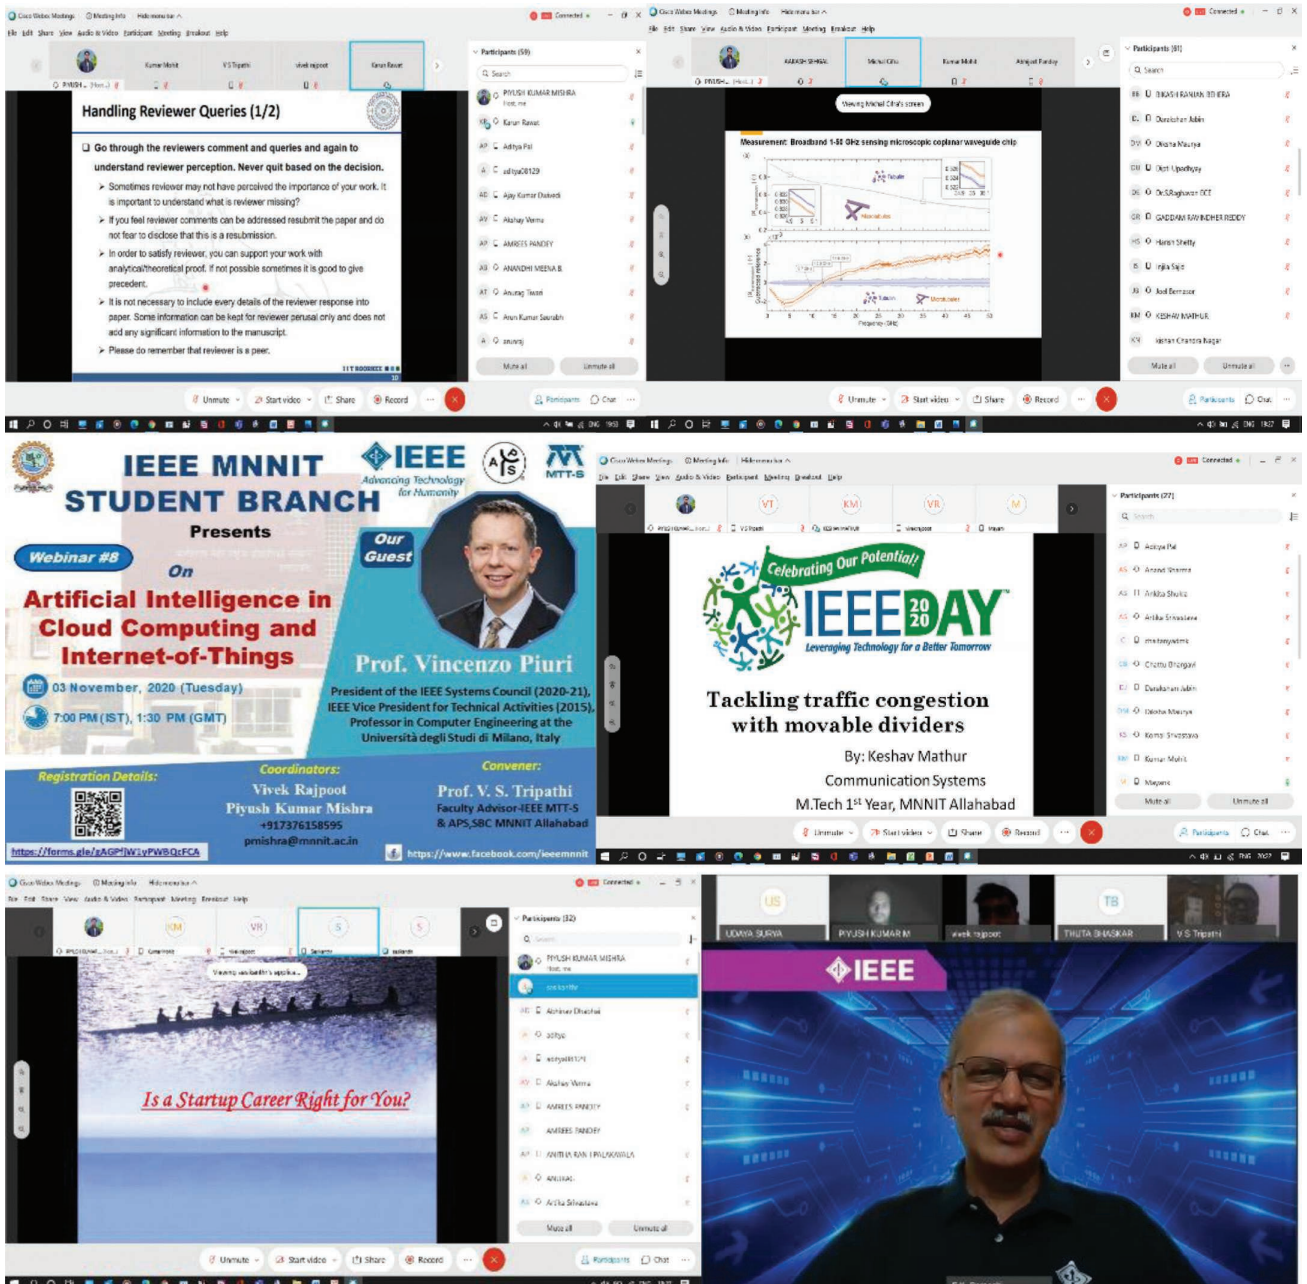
Cisco Webex Meetings  Meeting Info  Hide menu bar
File Edit Share View Audio & Video Participant Meeting Breakout Help
Connected

Kumar Mohit  V S Tripathi  vivek rajpoot  Karan Rawat

Handling Reviewer Queries (1/2)

Go through the reviewers comment and queries and again to understand reviewer perception. Never quit based on the decision.

Sometimes reviewer may not have perceived the importance of your work. It is important to understand what is reviewer missing?

If you feel reviewer comments can be addressed resubmit the paper and do not fear to disclose that this is a resubmission.

In order to satisfy reviewer, you can support your work with analytical/theoretical proof. If not possible sometimes it is good to give precedent.

It is not necessary to include every details of the reviewer response into paper. Some information can be kept for reviewer perusal only and does not add any significant information to the manuscript.

Please do remember that reviewer is a peer.

IIT ROORKEE

Participants (59)
Search
PIYUSH KUMAR MISHRA
Host, me
Karan Rawat
Aditya Pal
aditya08129
Ajay Kumar Dwivedi
Akshay Verma
AMREES PANDEY
ANANDHI MEENA B
Anurag Tiwari
Arun Kumar Saurabh
anurag
Mute all  Unmute all

Unmute  Start video  Share  Record  Participants  Chat

Cisco Webex Meetings  Meeting Info  Hide menu bar
File Edit Share View Audio & Video Participant Meeting Breakout Help
Connected
AAKASH SEHRAL  Michal Cifra  Kumar Mohit  Abhijeet Pandey
Viewing Michal Cifra's screen
Measurement: Broadband 1-50 GHz sensing microscopic coplanar waveguide chip
Frequency (GHz)

Participants (81)
Search
BIKASH RANJAN BEHERA
Darakshan Jabin
Diksha Maurya
Dipti Upadhyay
Dr.S.Raghavan DCE
GADDAM RAVINDHER REDDY
Harish Shetty
Injila Sajid
Joel Bernasor
KESHAV MATHUR
Kishan Chandra Nagar
Mute all  Unmute all
Unmute  Start video  Share  Record  Participants  Chat

IEEE MNNIT STUDENT BRANCH
Presents
IEEE Advancing Technology for Humanity
MTT-S
Webinar #8
On
Artificial Intelligence in Cloud Computing and Internet-of-Things
Our Guest
03 November, 2020 (Tuesday)
7:00 PM (IST), 1:30 PM (GMT)
Prof. Vincenzo Piuri
President of the IEEE Systems Council (2020-21), IEEE Vice President for Technical Activities (2015), Professor in Computer Engineering at the Università degli Studi di Milano, Italy
Registration Details:
Coordinators:
Vivek Rajpoot
Piyush Kumar Mishra
+917376158595
pmishra@mnnit.ac.in
Convener:
Prof. V. S. Tripathi
Faculty Advisor-IEEE MTT-S & APS,SBC MNNIT Allahabad
https://forms.gle/gAGPfW1yPWBQcFCA
https://www.facebook.com/ieeemnnit

Cisco Webex Meetings  Meeting Info  Hide menu bar
File Edit Share View Audio & Video Participant Meeting Breakout Help
Connected
VT  KM  VR  M
Celebrating Our Potential!
IEEE DAY 2020
Leveraging Technology for a Better Tomorrow
Tackling traffic congestion with movable dividers
By: Keshav Mathur
Communication Systems
M.Tech 1$^{st}$ Year, MNNIT Allahabad

Participants (27)
Search
Aditya Pal
Anand Sharma
Ankita Shukla
Artika Srivastava
Chettu Bhargavi
Darakshan Jabin
Diksha Maurya
Komal Srivastava
Kumar Mohit
Mute all  Unmute all
Unmute  Start video  Share  Record  Participants  Chat

Cisco Webex Meetings  Meeting Info  Hide menu bar
File Edit Share View Audio & Video Participant Meeting Breakout Help
Connected
KM  VR  S  S
Viewing sasikanth's applica...
Is a Startup Career Right for You?

Participants (32)
Search
PIYUSH KUMAR MISHRA
Host, me
sasikanth
Abhinav Dhaubal
aditya
AMREES PANDEY
AMREES PANDEY
Akshay Verma
Artika Srivastava
Mute all  Unmute all
Unmute  Start video  Share  Record  Participants  Chat

UDAYA SURYA  PIYUSH KUMAR M  vivek rajpoot  THUTA BHASKAR  V S Tripathi
IEEE